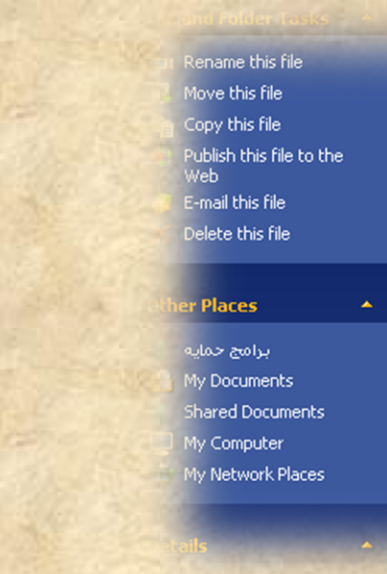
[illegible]and Folder Tasks

Rename this file
Move this file
Copy this file
Publish this file to the Web
E-mail this file
Delete this file

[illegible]ther Places

برامج حمايه
My Documents
Shared Documents
My Computer
My Network Places

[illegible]etails